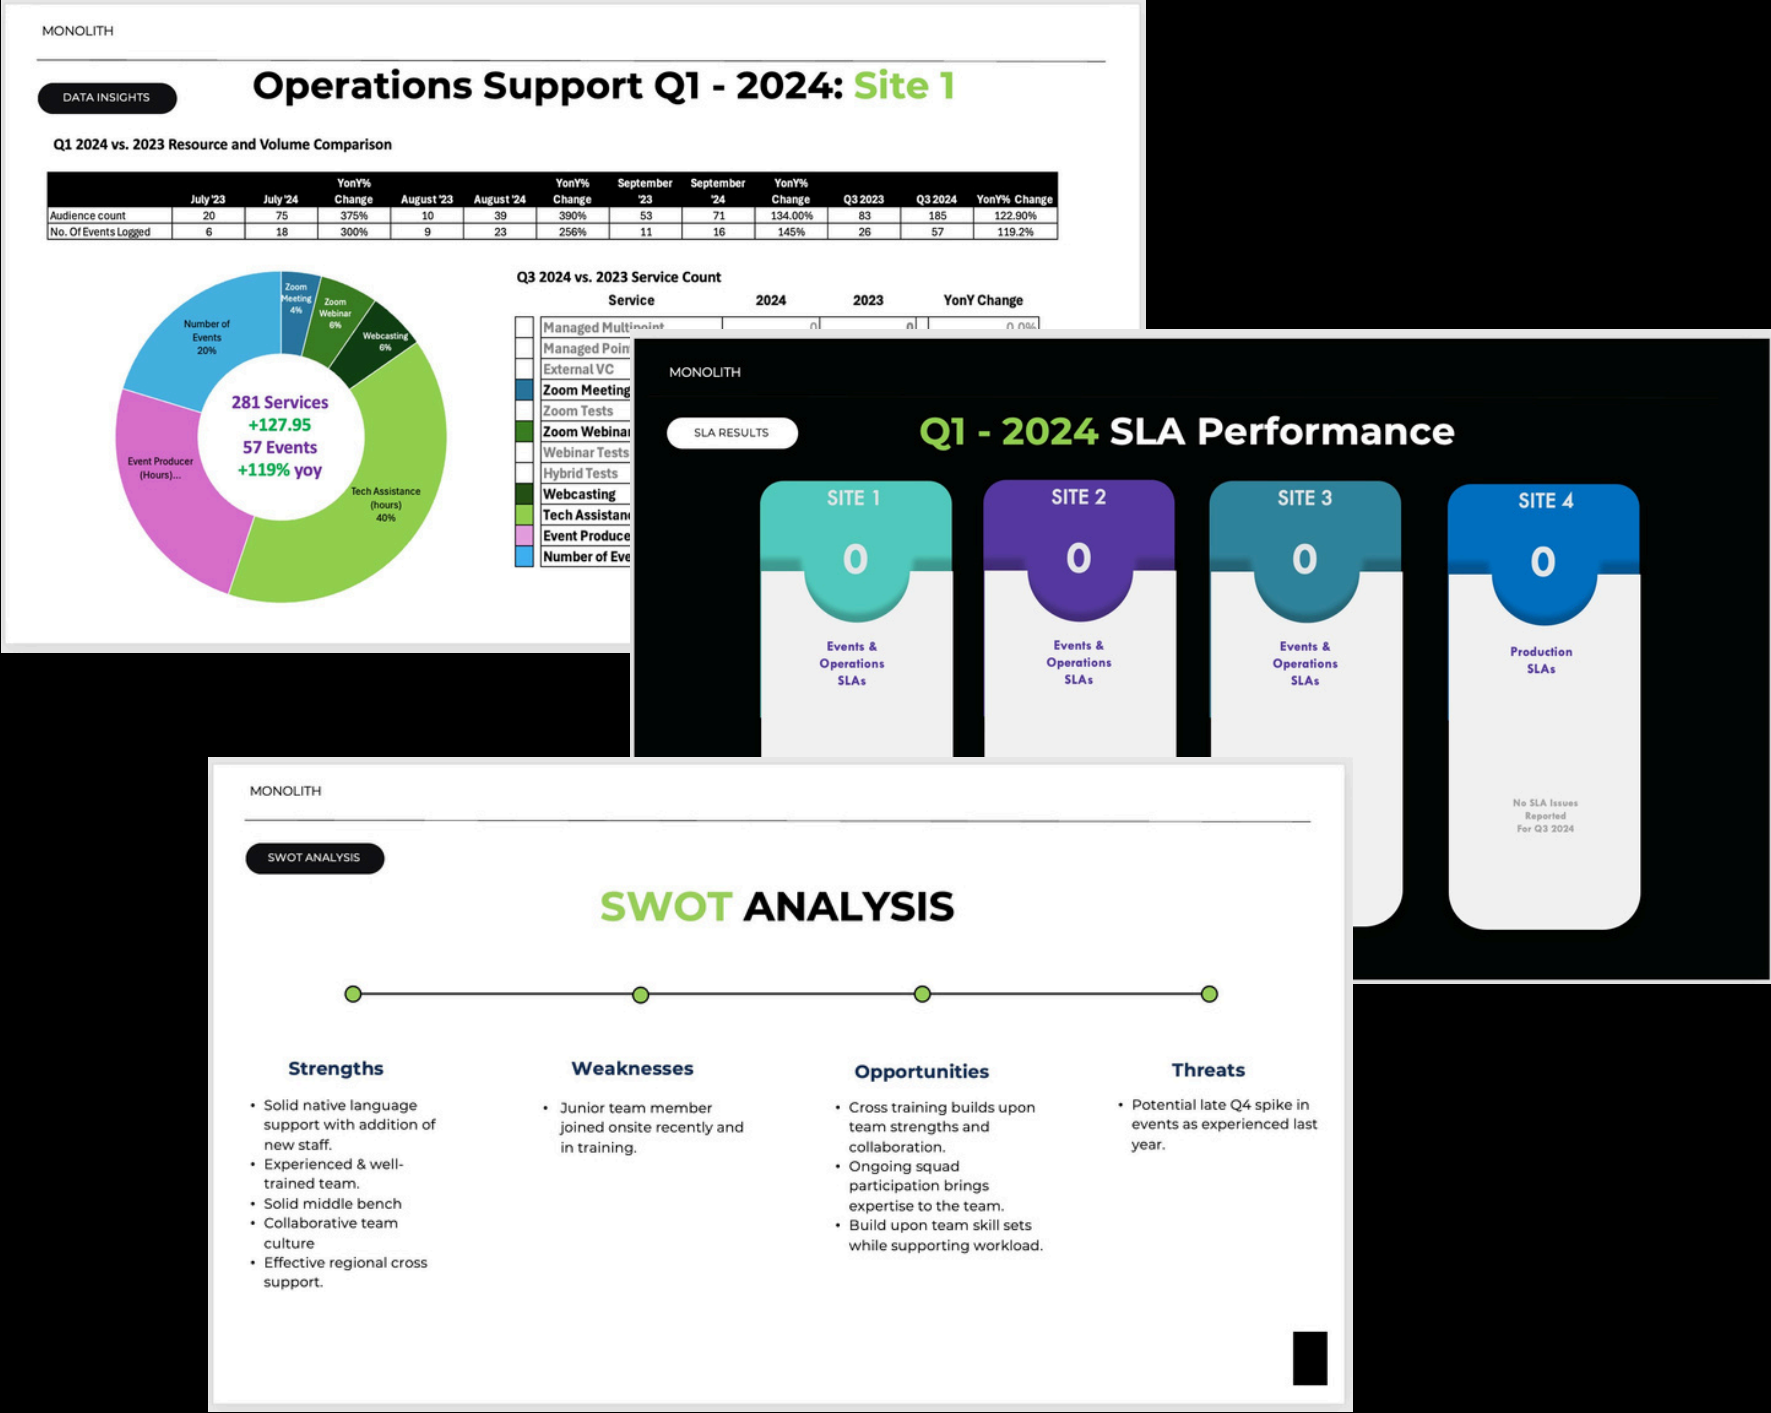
MONOLITH

DATA INSIGHTS

Operations Support Q1 - 2024: Site 1

Q1 2024 vs. 2023 Resource and Volume Comparison

| | July '23 | July '24 | YonY% Change | August '23 | August '24 | YonY% Change | September '23 | September '24 | YonY% Change | Q3 2023 | Q3 2024 | YonY% Change |
|---|---|---|---|---|---|---|---|---|---|---|---|---|
| Audience count | 20 | 75 | 375% | 10 | 39 | 390% | 53 | 71 | 134.00% | 83 | 185 | 122.90% |
| No. Of Events Logged | 6 | 18 | 300% | 9 | 23 | 256% | 11 | 16 | 145% | 26 | 57 | 119.2% |

Zoom Meeting 4%
Zoom Webinar 6%
Webcasting 6%
Number of Events 20%
Event Producer (Hours)...
Tech Assistance (hours) 40%

281 Services
+127.95
57 Events
+119% yoy

Q3 2024 vs. 2023 Service Count

| Service | 2024 | 2023 | YonY Change |
|---|---|---|---|
| Managed Multipoint | 0 | 0 | 0.0% |
| Managed Poin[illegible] | | | |
| External VC | | | |
| Zoom Meeting | | | |
| Zoom Tests | | | |
| Zoom Webinar | | | |
| Webinar Tests | | | |
| Hybrid Tests | | | |
| Webcasting | | | |
| Tech Assistan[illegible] | | | |
| Event Produce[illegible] | | | |
| Number of Eve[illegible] | | | |

MONOLITH

SLA RESULTS

Q1 - 2024 SLA Performance

SITE 1
0
Events & Operations SLAs

SITE 2
0
Events & Operations SLAs

SITE 3
0
Events & Operations SLAs

SITE 4
0
Production SLAs

No SLA Issues Reported For Q3 2024

MONOLITH

SWOT ANALYSIS

SWOT ANALYSIS

Strengths
• Solid native language support with addition of new staff.
• Experienced & well-trained team.
• Solid middle bench
• Collaborative team culture
• Effective regional cross support.

Weaknesses
• Junior team member joined onsite recently and in training.

Opportunities
• Cross training builds upon team strengths and collaboration.
• Ongoing squad participation brings expertise to the team.
• Build upon team skill sets while supporting workload.

Threats
• Potential late Q4 spike in events as experienced last year.